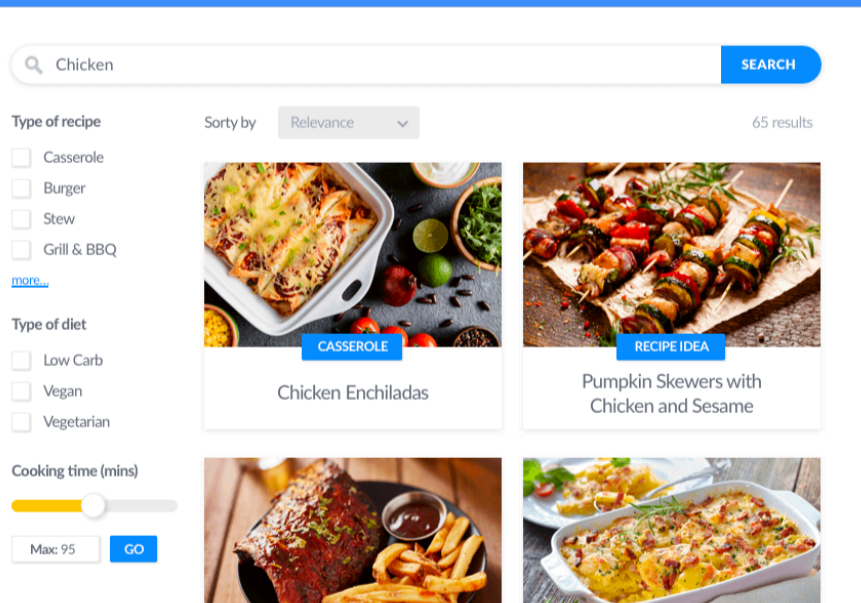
Chicken

SEARCH

Type of recipe

Casserole

Burger

Stew

Grill & BBQ

more...

Type of diet

Low Carb

Vegan

Vegetarian

Cooking time (mins)

Max: 95

GO

Sort by

Relevance

65 results

CASSEROLE

Chicken Enchiladas

RECIPE IDEA

Pumpkin Skewers with Chicken and Sesame